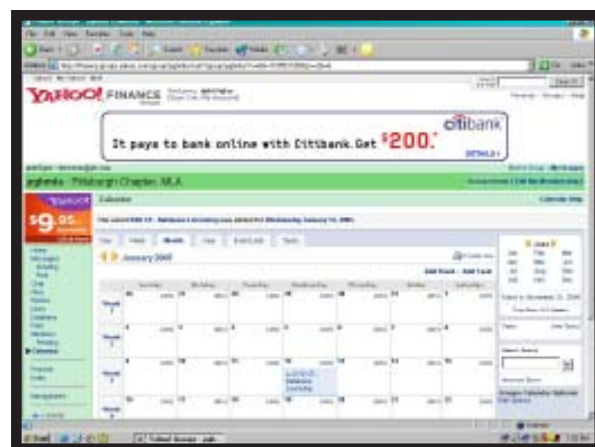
YAHOO! FINANCE

citibank

It pays to bank online with Citibank. Get $200.

DETAILS

pghmla · Pittsburgh Chapter, MLA

YAHOO!

$9.95

Calendar

Calendar Help

Day

Week

Month

Year

Event List

Tasks

January 2005

Add Event · Add Task

Week 1

Week 2

Week 3

Week 4

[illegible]